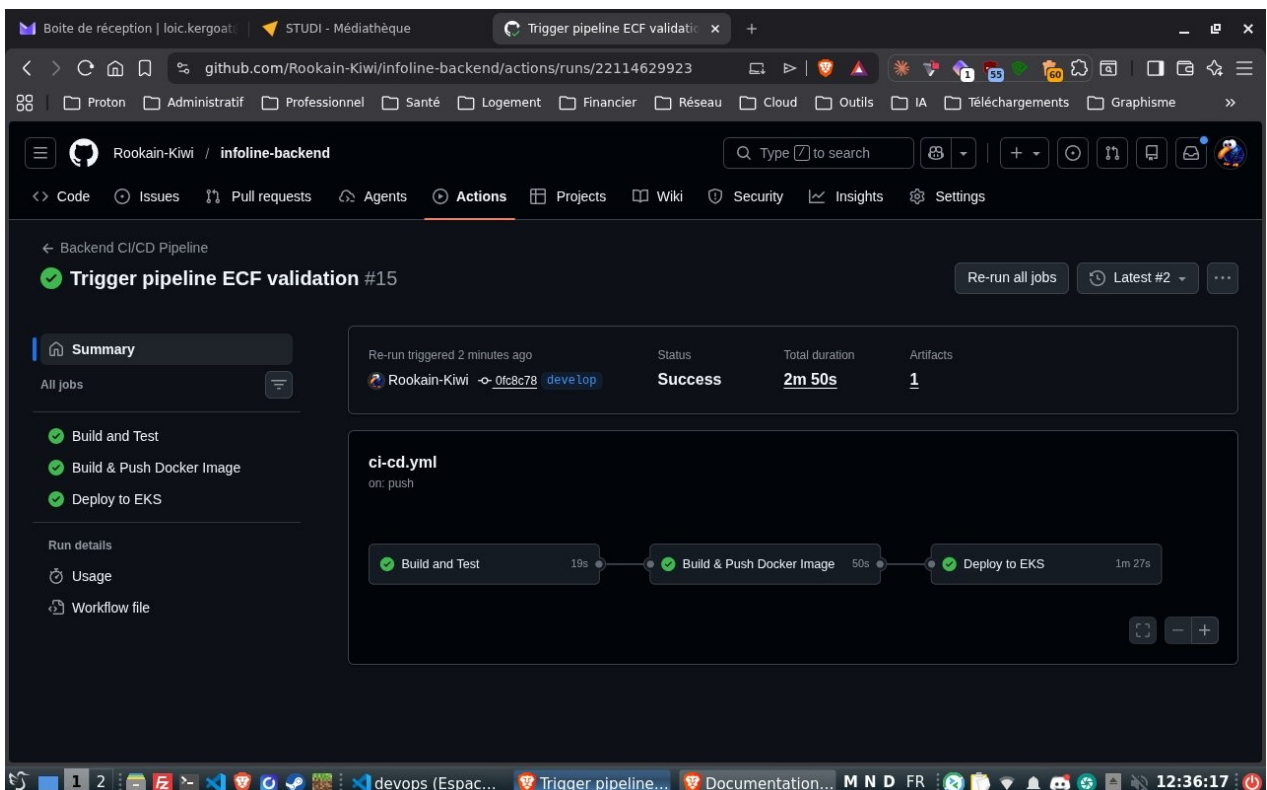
Boite de réception | loic.kergoat | STUDI - Médiathèque | Trigger pipeline ECF validatio ×

github.com/Rookain-Kiwi/infoline-backend/actions/runs/22114629923

1 55 60

Proton Administratif Professionnel Santé Logement Financier Réseau Cloud Outils IA Téléchargements Graphisme »

Rookain-Kiwi / infoline-backend

Type / to search

Code Issues Pull requests Agents Actions Projects Wiki Security Insights Settings

← Backend CI/CD Pipeline

Trigger pipeline ECF validation #15

Re-run all jobs Latest #2 ···

Summary

All jobs

Build and Test

Build & Push Docker Image

Deploy to EKS

Run details

Usage

Workflow file

Re-run triggered 2 minutes ago

Rookain-Kiwi 0fc8c78 develop

Status

Success

Total duration

2m 50s

Artifacts

1

ci-cd.yml

on: push

Build and Test 19s

Build & Push Docker Image 50s

Deploy to EKS 1m 27s

1 2 devops (Espac... Trigger pipeline... Documentation... M N D FR 12:36:17